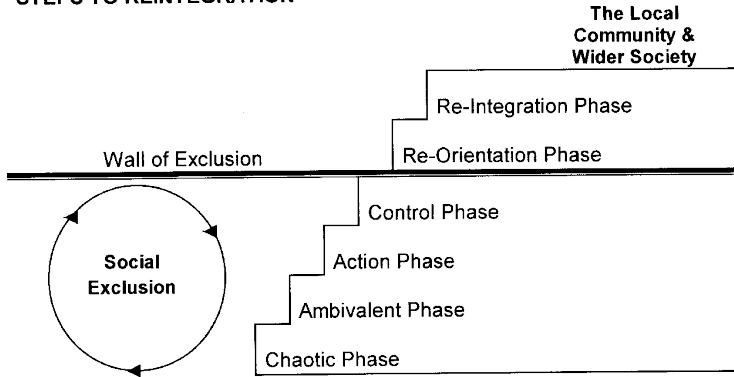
STEPS TO REINTEGRATION

The Local Community & Wider Society

Re-Integration Phase

Wall of Exclusion

Re-Orientation Phase

Control Phase

Social Exclusion

Action Phase

Ambivalent Phase

Chaotic Phase